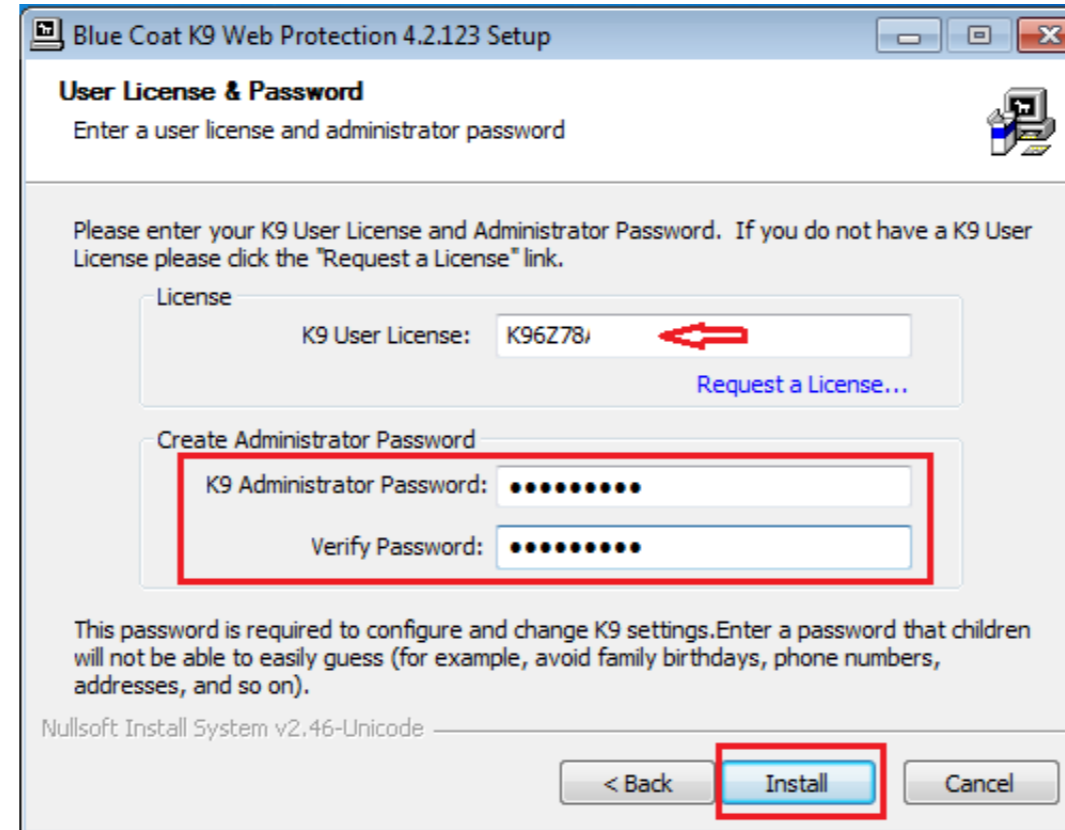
Blue Coat K9 Web Protection 4.2.123 Setup

User License & Password

Enter a user license and administrator password

Please enter your K9 User License and Administrator Password. If you do not have a K9 User License please click the "Request a License" link.

License

K9 User License: K96Z78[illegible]

Request a License...

Create Administrator Password

K9 Administrator Password: ●●●●●●●●●●

Verify Password: ●●●●●●●●●●

This password is required to configure and change K9 settings.Enter a password that children will not be able to easily guess (for example, avoid family birthdays, phone numbers, addresses, and so on).

Nullsoft Install System v2.46-Unicode

< Back

Install

Cancel